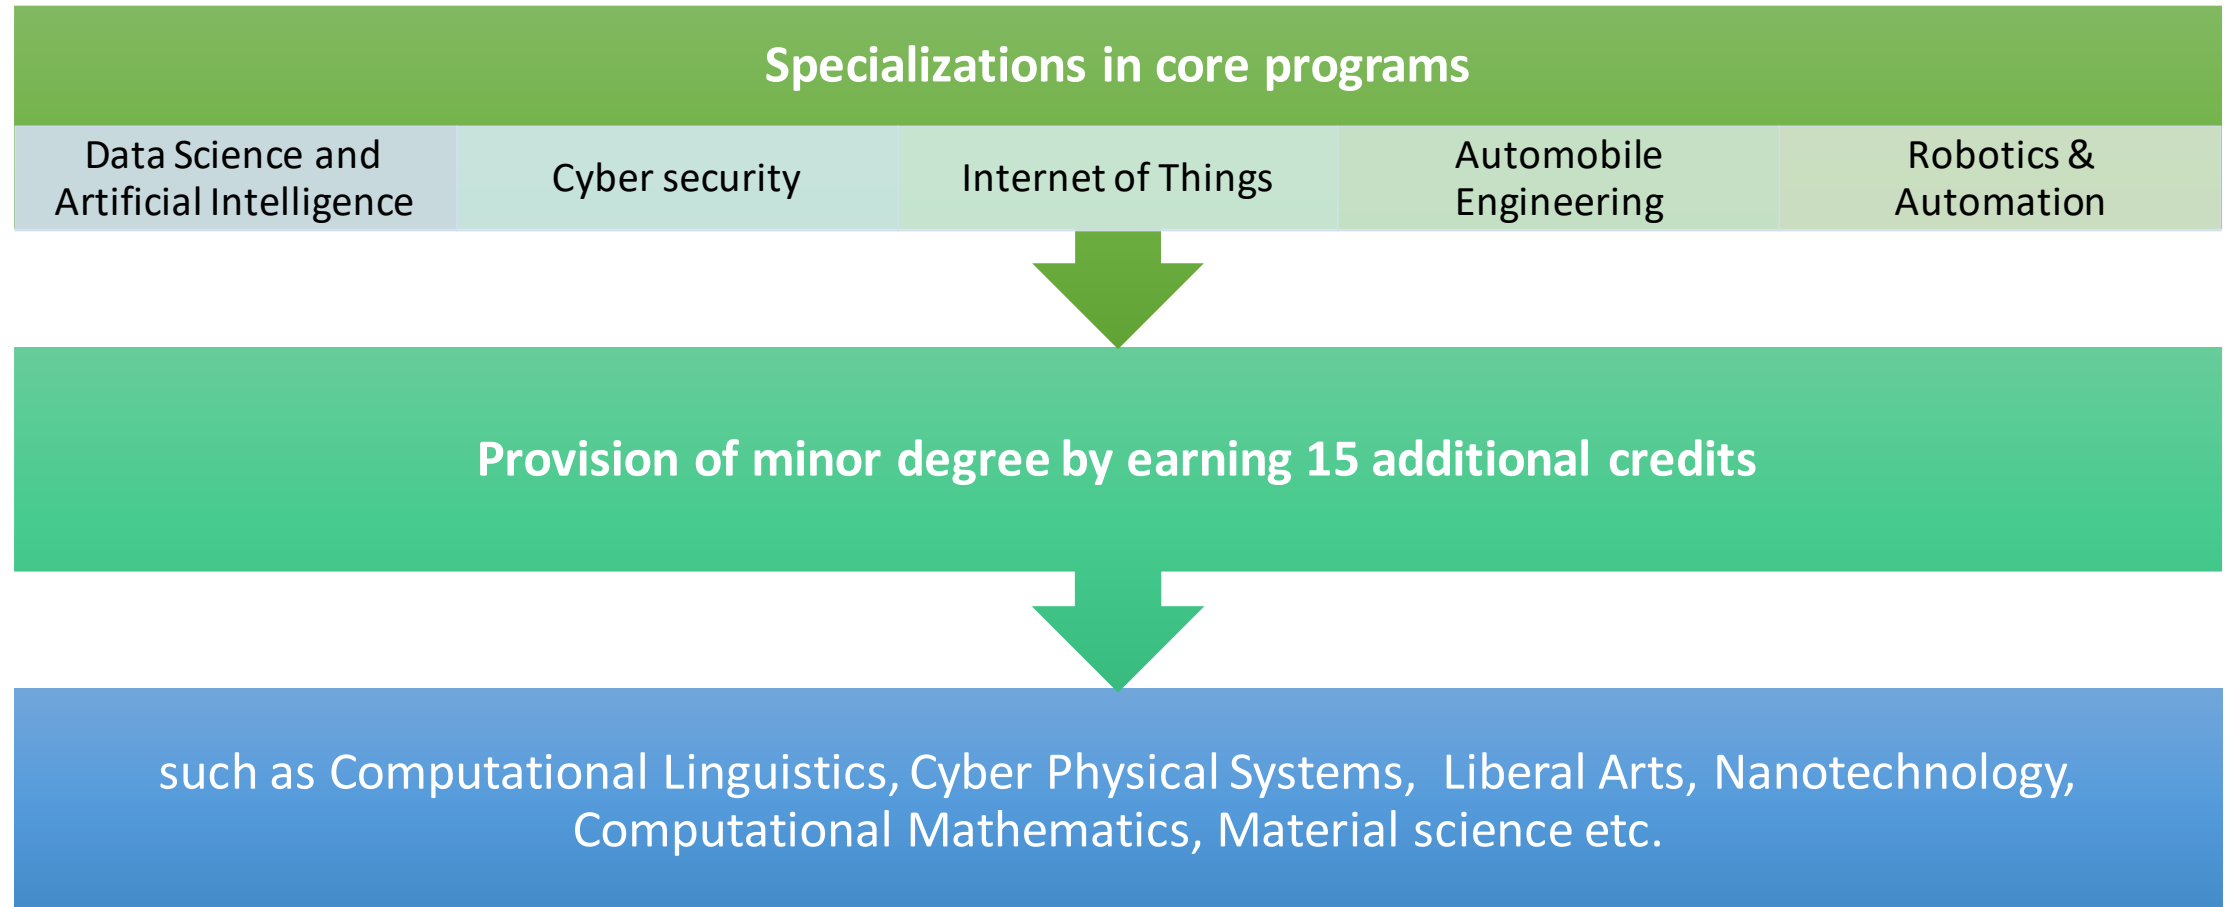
Specializations in core programs

Data Science and Artificial Intelligence

Cyber security

Internet of Things

Automobile Engineering

Robotics & Automation

Provision of minor degree by earning 15 additional credits

such as Computational Linguistics, Cyber Physical Systems, Liberal Arts, Nanotechnology, Computational Mathematics, Material science etc.